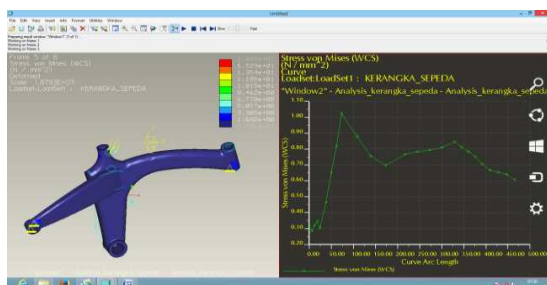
Untitled

File Edit View Insert Info Format Utilities Window

Frame 5 of 8
Stress von Mises (WCS)
(N / mm^2)
Deformed
Scale 1.8793E+01
Loadset:LoadSet1 : KERANGKA_SEPEDA

Stress von Mises (WCS)
(N / mm^2)
Curve
Loadset:LoadSet1 : KERANGKA_SEPEDA
"Window2" - Analysis_kerangka_sepeda - Analysis_kerangka_sepeda

Stress von Mises (WCS)

1.00
0.90
0.80
0.70
0.60
0.50
0.40
0.30

0.00 50.00 100.00 150.00 200.00 250.00 300.00 350.00 400.00 450.00 500.00
Curve Arc Length

Stress von Mises (WCS)